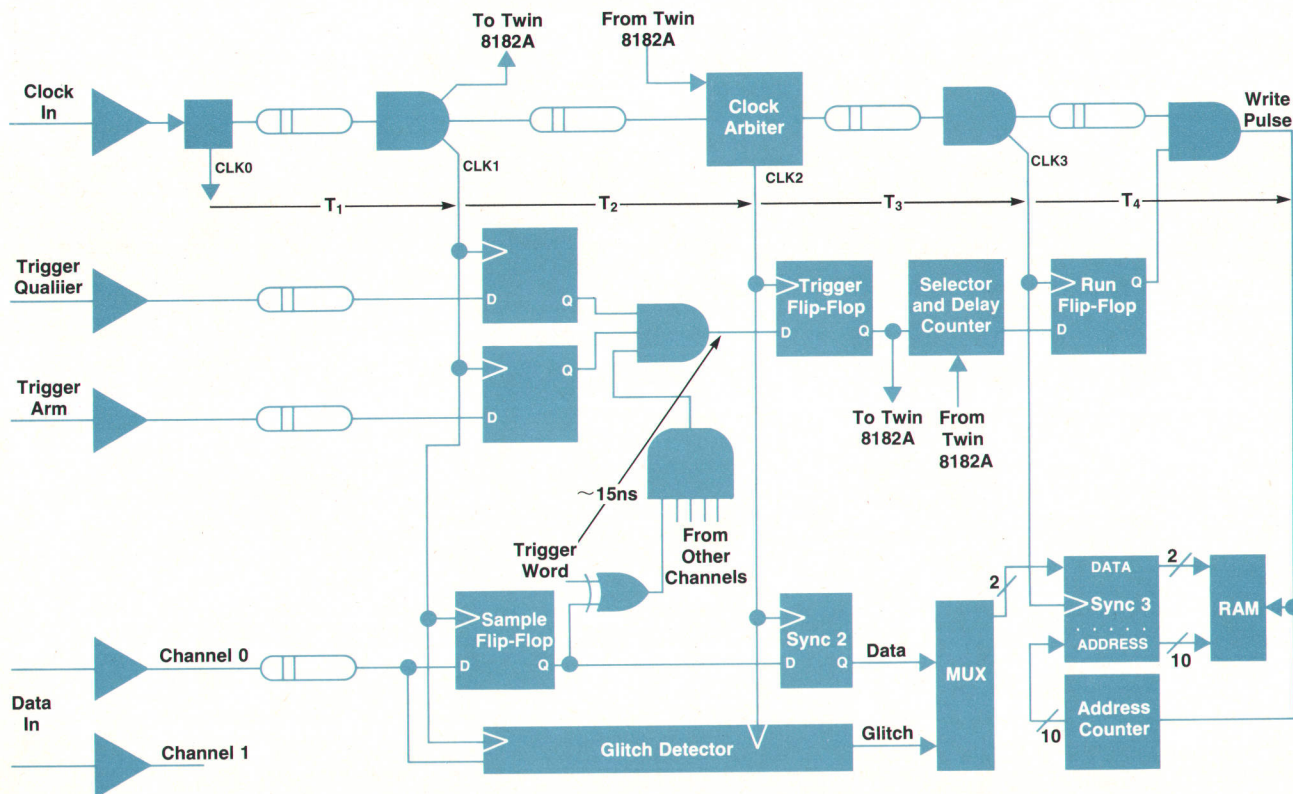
To Twin 8182A

From Twin 8182A

Clock In

CLK0

CLK1

Clock Arbiter

CLK2

CLK3

Write Pulse

$T_1$

$T_2$

$T_3$

$T_4$

Trigger Qualiier

D

Q

Trigger Arm

D

Q

Trigger Flip-Flop

D

Q

Selector and Delay Counter

Run Flip-Flop

D

Q

To Twin 8182A

From Twin 8182A

~15ns

Trigger Word

From Other Channels

Sample Flip-Flop

D

Q

Sync 2

D

Q

Data

MUX

2

DATA

2

Sync 3

ADDRESS

10

RAM

Channel 0

Data In

Channel 1

Glitch Detector

Glitch

10

Address Counter